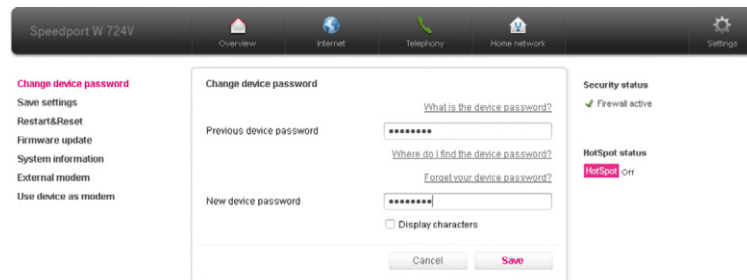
Speedport W 724V

Overview

Internet

Telephony

Home network

Settings

Change device password
Save settings
Restart&Reset
Firmware update
System information
External modem
Use device as modem

Change device password

What is the device password?

Previous device password

••••••••

Where do I find the device password?

Forget your device password?

New device password

••••••••

Display characters

Cancel

Save

Security status

Firewall active

HotSpot status

HotSpot Off